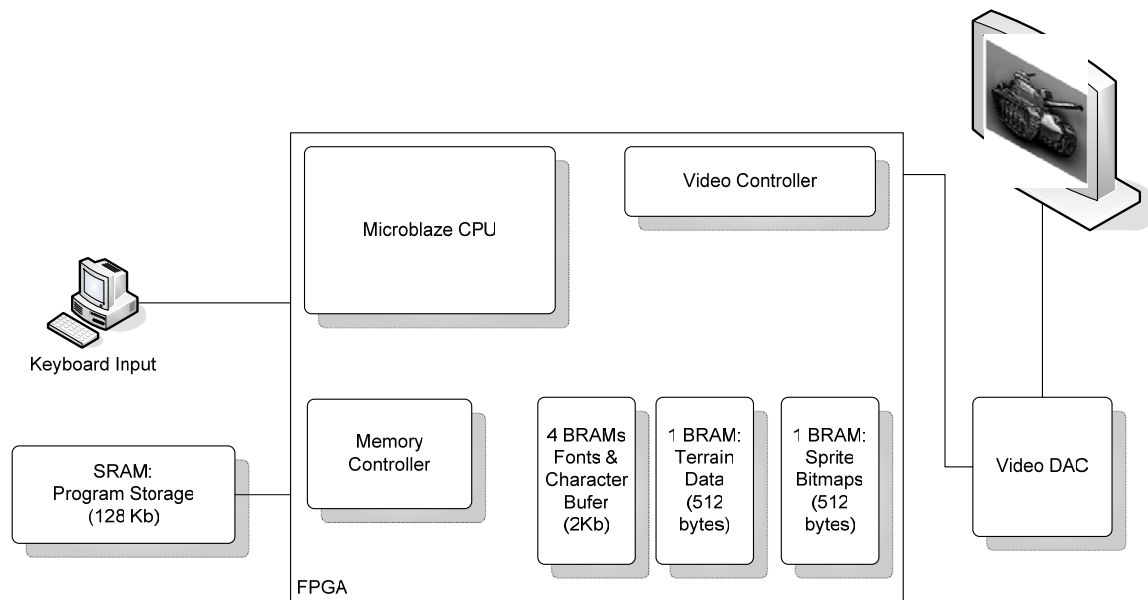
Video Controller

Microblaze CPU

Keyboard Input

Memory Controller

SRAM: Program Storage (128 Kb)

4 BRAMs Fonts & Character Bufer (2Kb)

1 BRAM: Terrain Data (512 bytes)

1 BRAM: Sprite Bitmaps (512 bytes)

Video DAC

FPGA